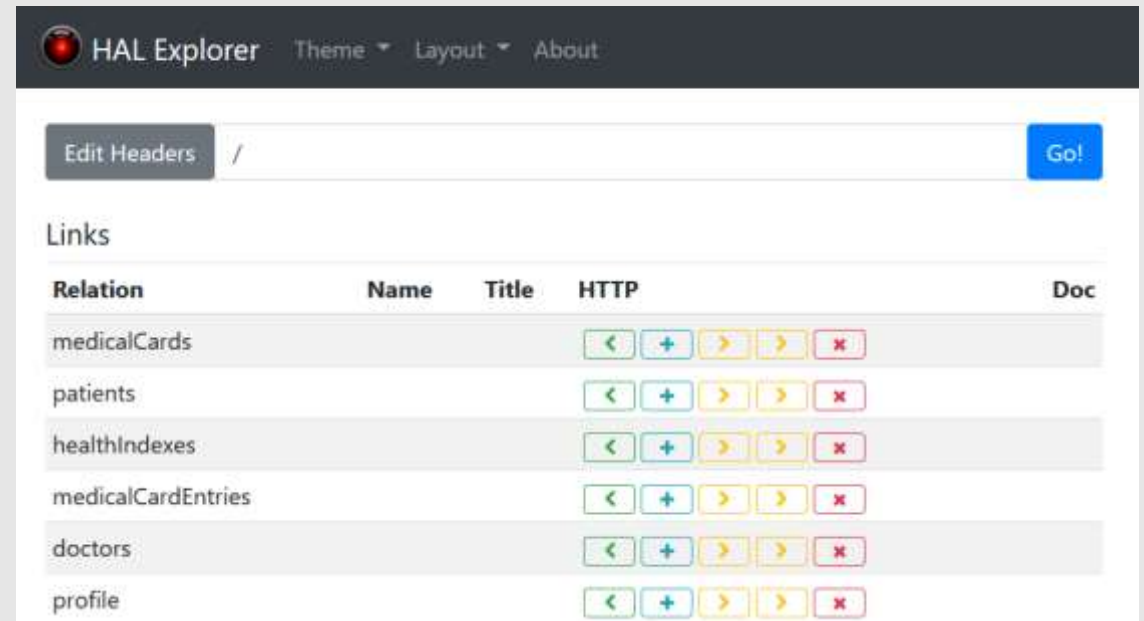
HAL Explorer Theme Layout About

Edit Headers /

Go!

Links

| Relation | Name | Title | HTTP | Doc |
|---|---|---|---|---|
| medicalCards | | | < + > > × | |
| patients | | | < + > > × | |
| healthIndexes | | | < + > > × | |
| medicalCardEntries | | | < + > > × | |
| doctors | | | < + > > × | |
| profile | | | < + > > × | |